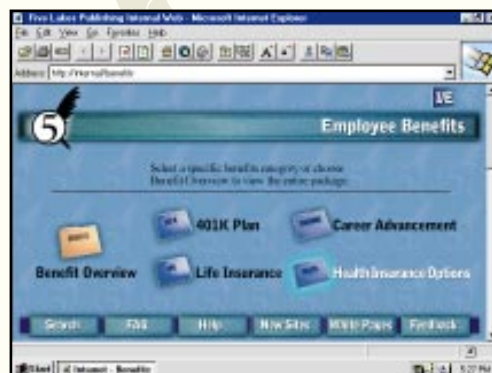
Five Lakes Publishing Internal Web - Microsoft Internet Explorer

File Edit View Go Favorites Help

Address http://Internal/Benefits

5

Employee Benefits

Select a specific benefit category or choose Benefit Overview to view the entire package.

401K Plan

Career Advancement

Benefit Overview

Life Insurance

Health Insurance Options

Search

FAQ

Help

New Sites

White Pages

Feedback

Start

Internet - Benefits

5:27 PM